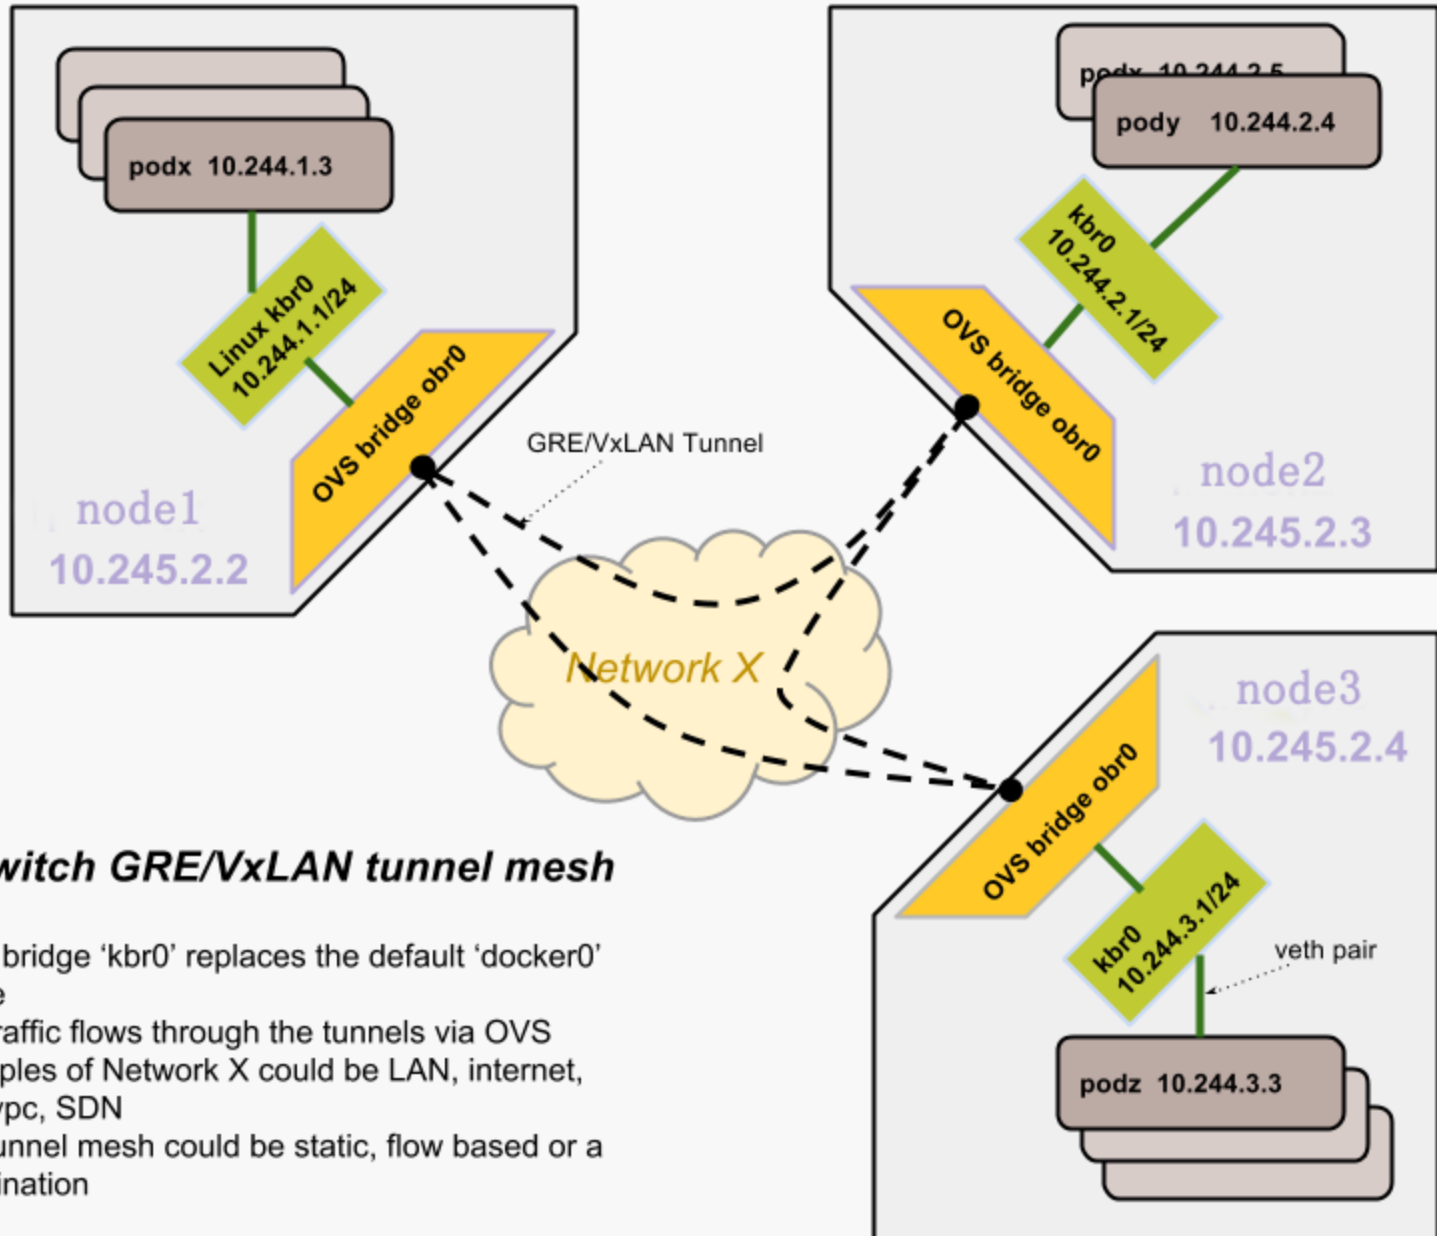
podx 10.244.1.3

Linux kbr0 10.244.1.1/24

OVS bridge obr0

node1
10.245.2.2

podx 10.244.2.5

pody 10.244.2.4

kbr0 10.244.2.1/24

OVS bridge obr0

node2
10.245.2.3

GRE/VxLAN Tunnel

Network X

node3
10.245.2.4

OVS bridge obr0

kbr0 10.244.3.1/24

veth pair

podz 10.244.3.3

witch GRE/VxLAN tunnel mesh

bridge 'kbr0' replaces the default 'docker0'
e
raffic flows through the tunnels via OVS
ples of Network X could be LAN, internet,
vpc, SDN
unnel mesh could be static, flow based or a
ination